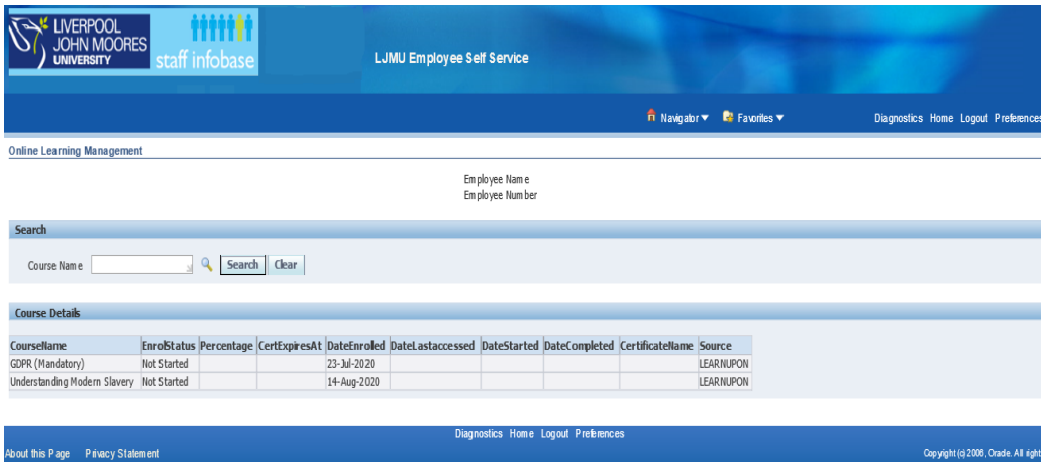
LIVERPOOL JOHN MOORES UNIVERSITY

staff infobase

LJMU Employee Self Service

Navigator ▼ Favorites ▼

Diagnostics Home Logout Preferences

Online Learning Management

Employee Name
Employee Number

Search

Course Name Search Clear

Course Details

| CourseName | EnrolStatus | Percentage | CertExpiresAt | DateEnrolled | DateLastaccessed | DateStarted | DateCompleted | CertificateName | Source |
|---|---|---|---|---|---|---|---|---|---|
| GDPR (Mandatory) | Not Started | | | 23-Jul-2020 | | | | | LEARNUPON |
| Understanding Modern Slavery | Not Started | | | 14-Aug-2020 | | | | | LEARNUPON |

Diagnostics Home Logout Preferences

About this Page Privacy Statement

Copyright (c) 2006, Oracle. All right